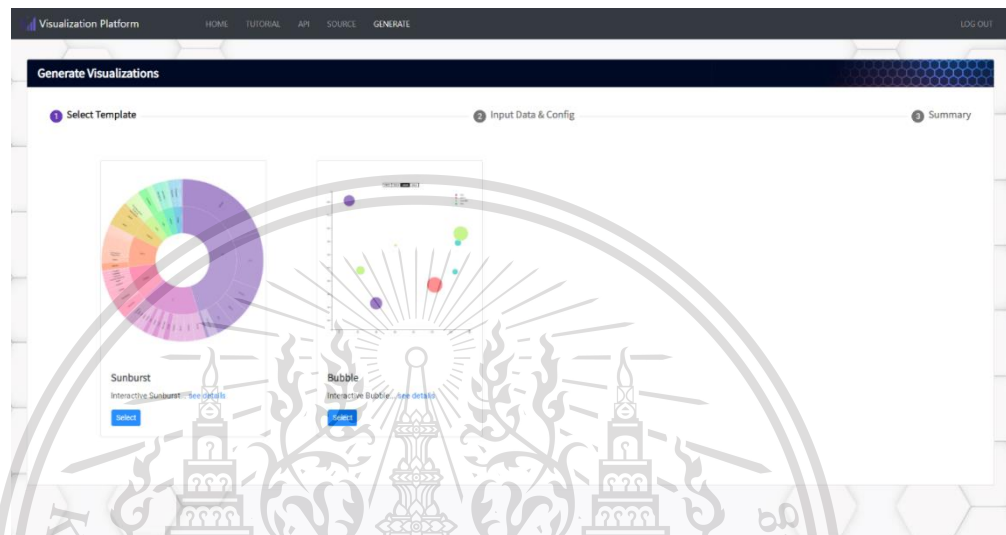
Visualization Platform HOME TUTORIAL API SOURCE GENERATE LOG OUT

Generate Visualizations

1 Select Template

2 Input Data & Config

3 Summary

Sunburst

Interactive Sunburst... See details

Select

Bubble

Interactive Bubble... See details

Select